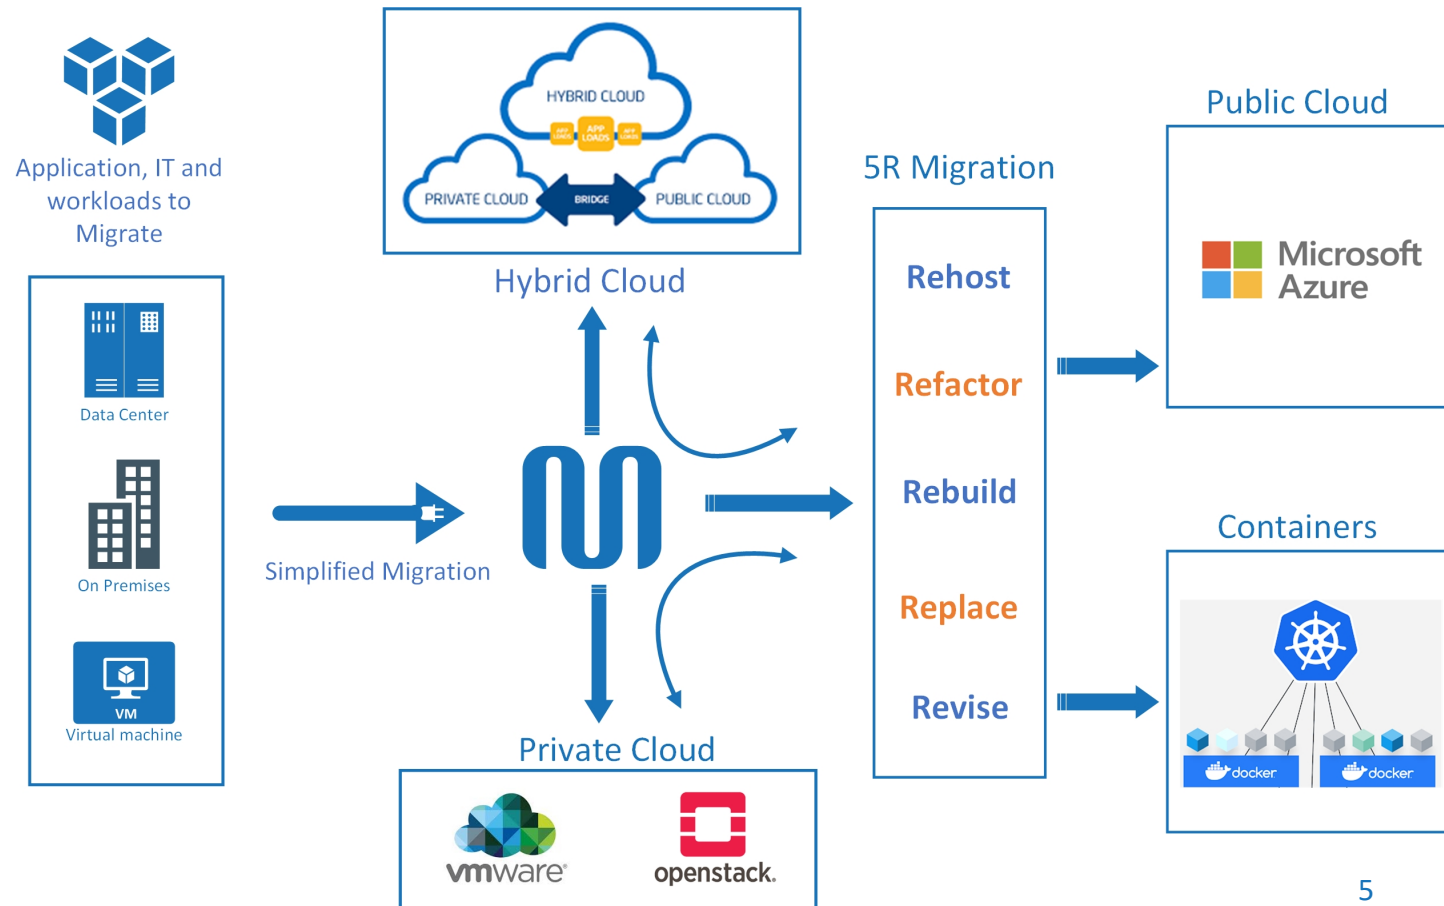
Application, IT and workloads to Migrate

Data Center

On Premises

VM
Virtual machine

HYBRID CLOUD
APP LOADS APP LOADS APP LOADS
PRIVATE CLOUD
BRIDGE
PUBLIC CLOUD

Hybrid Cloud

Simplified Migration

Private Cloud

vmware

openstack.

5R Migration

Rehost

Refactor

Rebuild

Replace

Revise

Public Cloud

Microsoft Azure

Containers

docker

docker

5